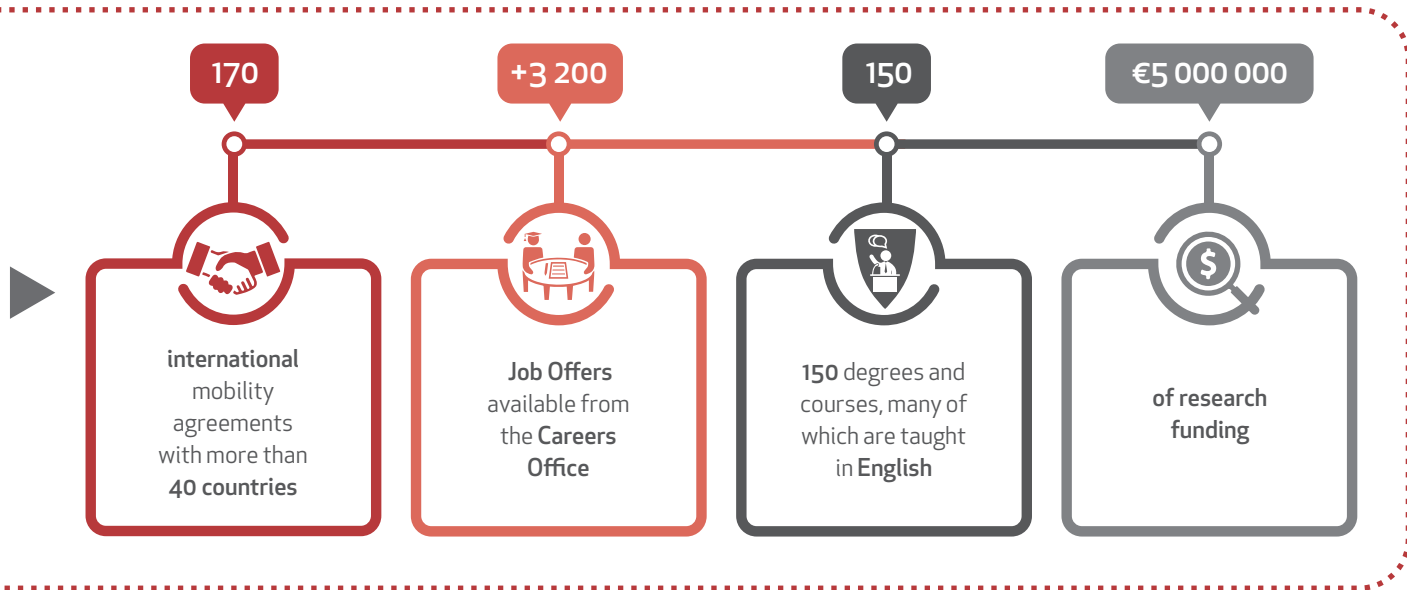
170

international mobility agreements with more than 40 countries

+3 200

Job Offers available from the Careers Office

150

150 degrees and courses, many of which are taught in English

€5 000 000

of research funding